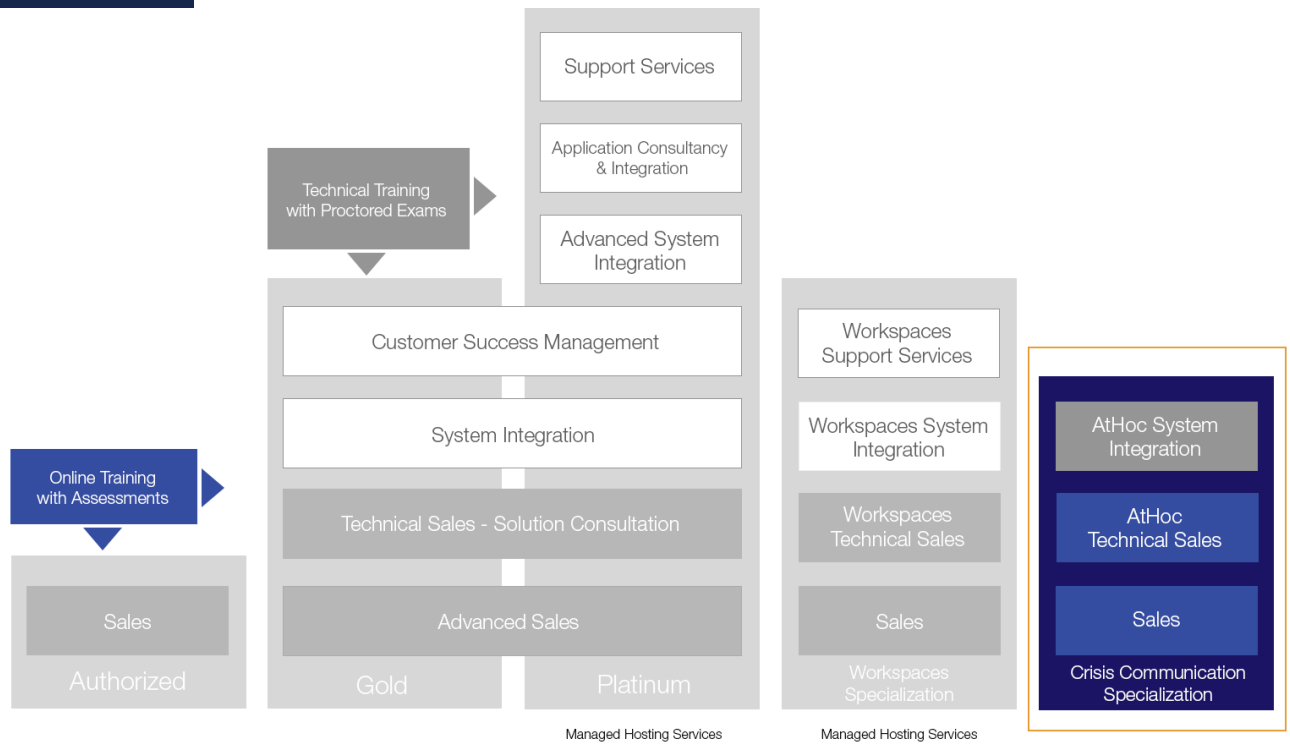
Support Services

Application Consultancy & Integration

Advanced System Integration

Technical Training with Proctored Exams

Customer Success Management

System Integration

Technical Sales - Solution Consultation

Advanced Sales

Gold

Platinum

Online Training with Assessments

Sales

Authorized

Workspaces Support Services

Workspaces System Integration

Workspaces Technical Sales

Sales

Workspaces Specialization

AtHoc System Integration

AtHoc Technical Sales

Sales

Crisis Communication Specialization

Managed Hosting Services

Managed Hosting Services